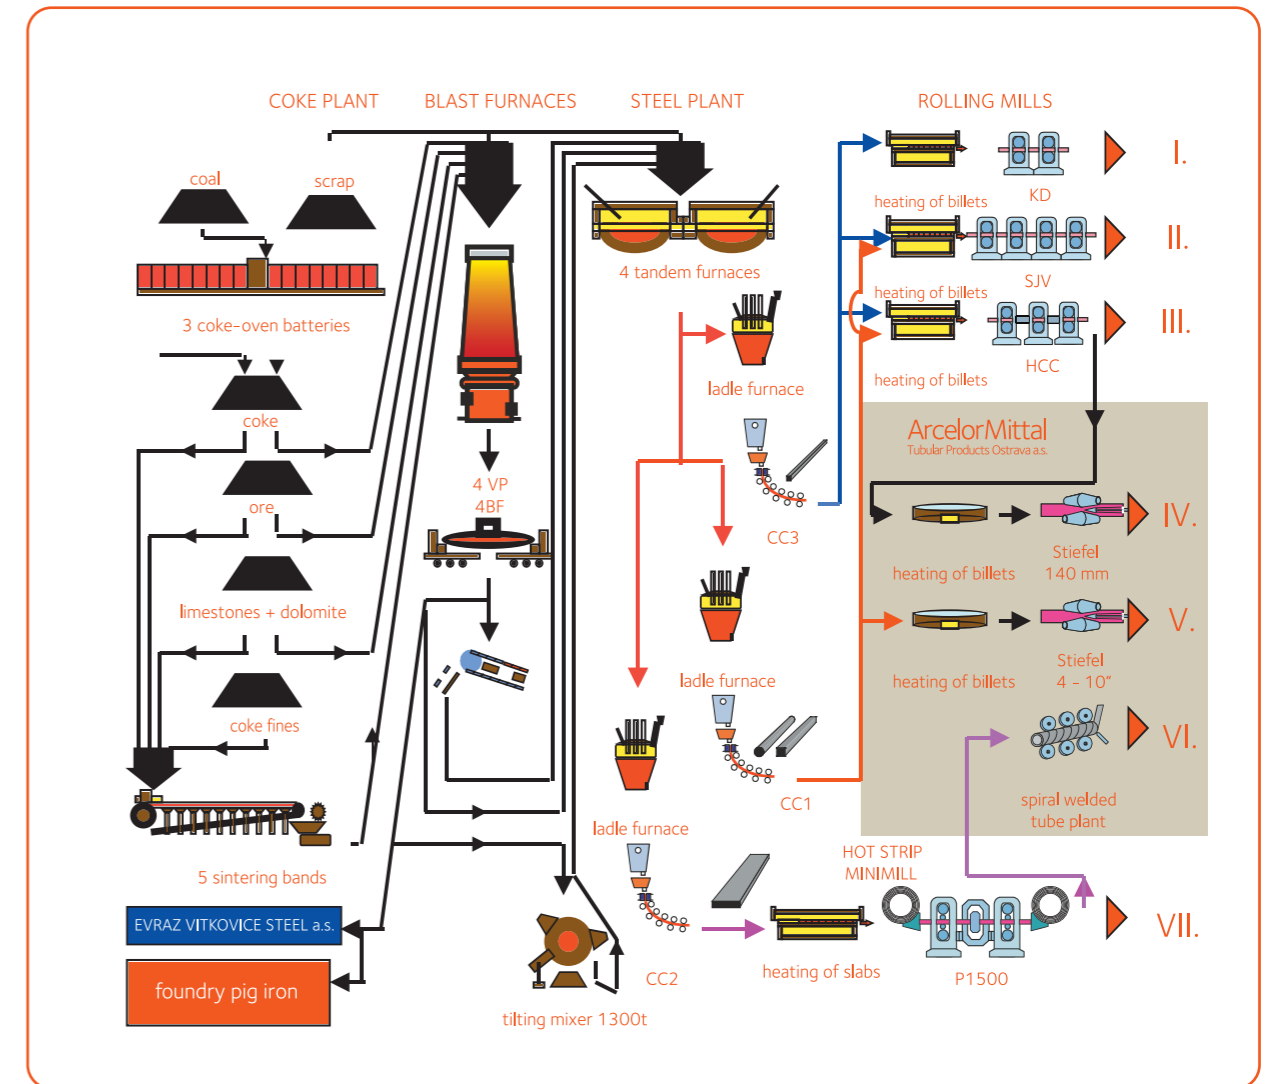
COKE PLANT
BLAST FURNACES
STEEL PLANT
ROLLING MILLS

coal
scrap
3 coke-oven batteries
coke
ore
limestones + dolomite
coke fines
5 sintering bands
EVRAZ VITKOVICE STEEL a.s.
foundry pig iron

4 VP
4BF

4 tandem furnaces
ladle furnace
CC3
ladle furnace
CC1
ladle furnace
CC2
tilting mixer 1300t

heating of billets
KD
I.
heating of billets
SJV
II.
heating of billets
HCC
III.

ArcelorMittal
Tubular Products Ostrava a.s.

heating of billets
Stiefel
140 mm
IV.
heating of billets
Stiefel
4 - 10"
V.
spiral welded tube plant
VI.

HOT STRIP MINIMILL
heating of slabs
P1500
VII.